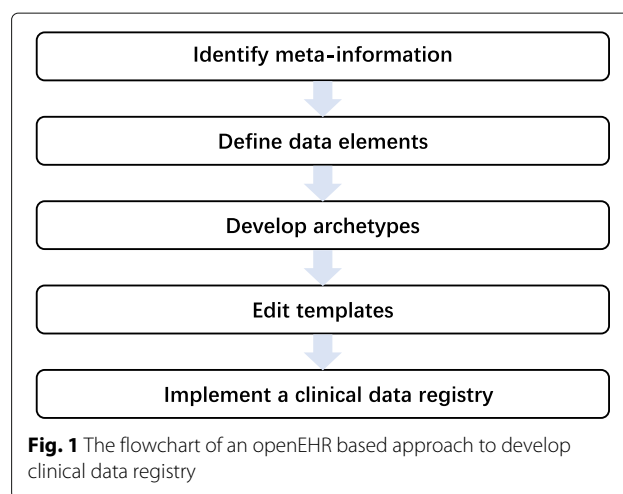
Identify meta-information

Define data elements

Develop archetypes

Edit templates

Implement a clinical data registry

**Fig. 1** The flowchart of an openEHR based approach to develop clinical data registry